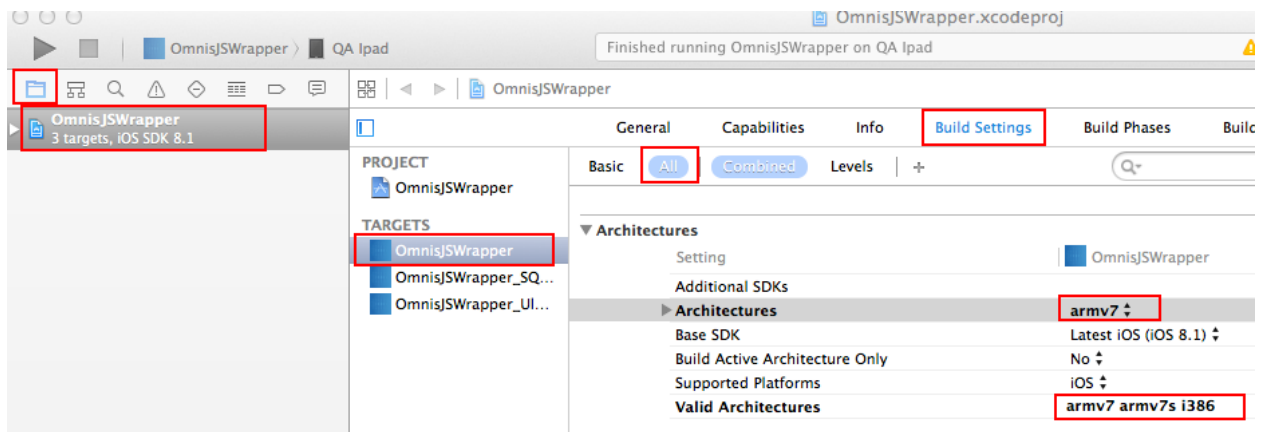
OmnisJSWrapper.xcodeproj

OmnisJSWrapper 〉 QA Ipad

Finished running OmnisJSWrapper on QA Ipad

OmnisJSWrapper

OmnisJSWrapper
3 targets, iOS SDK 8.1

General Capabilities Info Build Settings Build Phases Build

PROJECT
OmnisJSWrapper

TARGETS
OmnisJSWrapper
OmnisJSWrapper_SQ...
OmnisJSWrapper_UI...

Basic All Combined Levels +

Q

▼ Architectures

| Setting | OmnisJSWrapper |
|---|---|
| Additional SDKs | |
| ▶ Architectures | armv7 ‡ |
| Base SDK | Latest iOS (iOS 8.1) ‡ |
| Build Active Architecture Only | No ‡ |
| Supported Platforms | iOS ‡ |
| Valid Architectures | armv7 armv7s i386 |